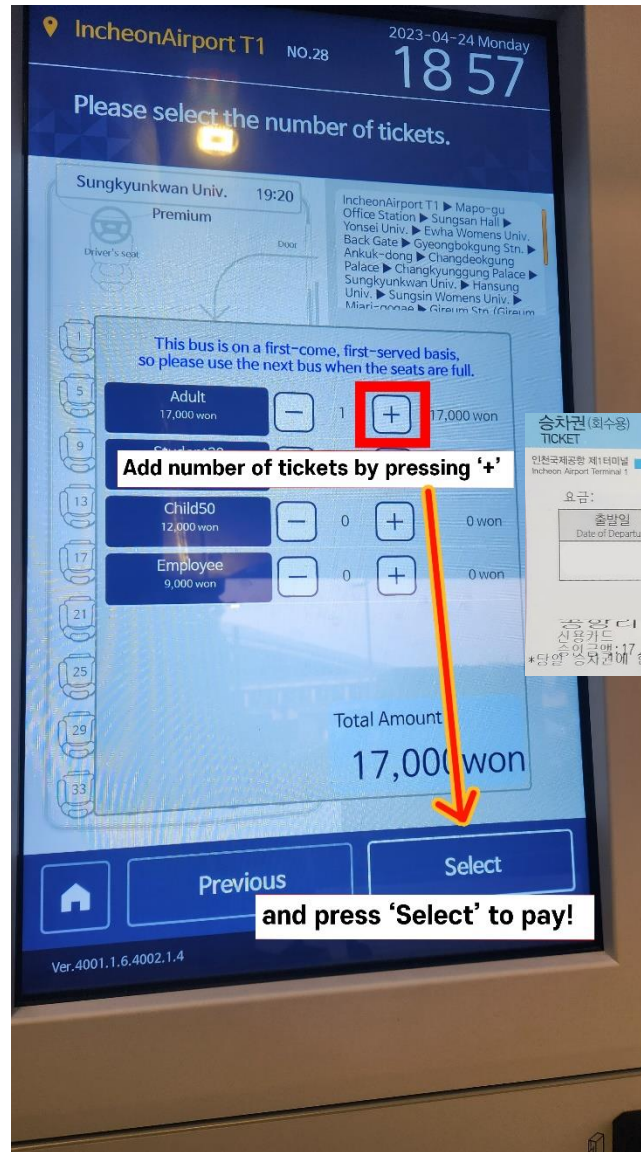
IncheonAirport T1 NO.28

2023-04-24 Monday

18 57

Please select the number of tickets.

Sungkyunkwan Univ. 19:20

Premium

Driver's seat

Door

IncheonAirport T1 ▶ Mapo-gu Office Station ▶ Sungsan Hall ▶ Yonsei Univ. ▶ Ewha Womens Univ. Back Gate ▶ Gyeongbokgung Stn. ▶ Ankuk-dong ▶ Changdeokgung Palace ▶ Changkyunggung Palace ▶ Sungkyunkwan Univ. ▶ Hansung Univ. ▶ Sungsin Womens Univ. ▶ Miari-gogae ▶ Gireum Stn. (Gireum

1
5
9
13
17
21
25
29
33

This bus is on a first-come, first-served basis, so please use the next bus when the seats are full.

Adult
17,000 won
— 1 + 17,000 won

Student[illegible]

Add number of tickets by pressing '+'

Child50
12,000 won
— 0 + 0 won

Employee
9,000 won
— 0 + 0 won

Total Amount

17,000 won

승차권(회수용)
TICKET
인천국제공항 제1터미널
Incheon Airport Terminal 1
요금:
출발일
Date of Departu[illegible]
공항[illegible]
신용카드
승인금액:17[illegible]
*당일 승차권에 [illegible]

Previous

Select

and press 'Select' to pay!

Ver.4001.1.6.4002.1.4